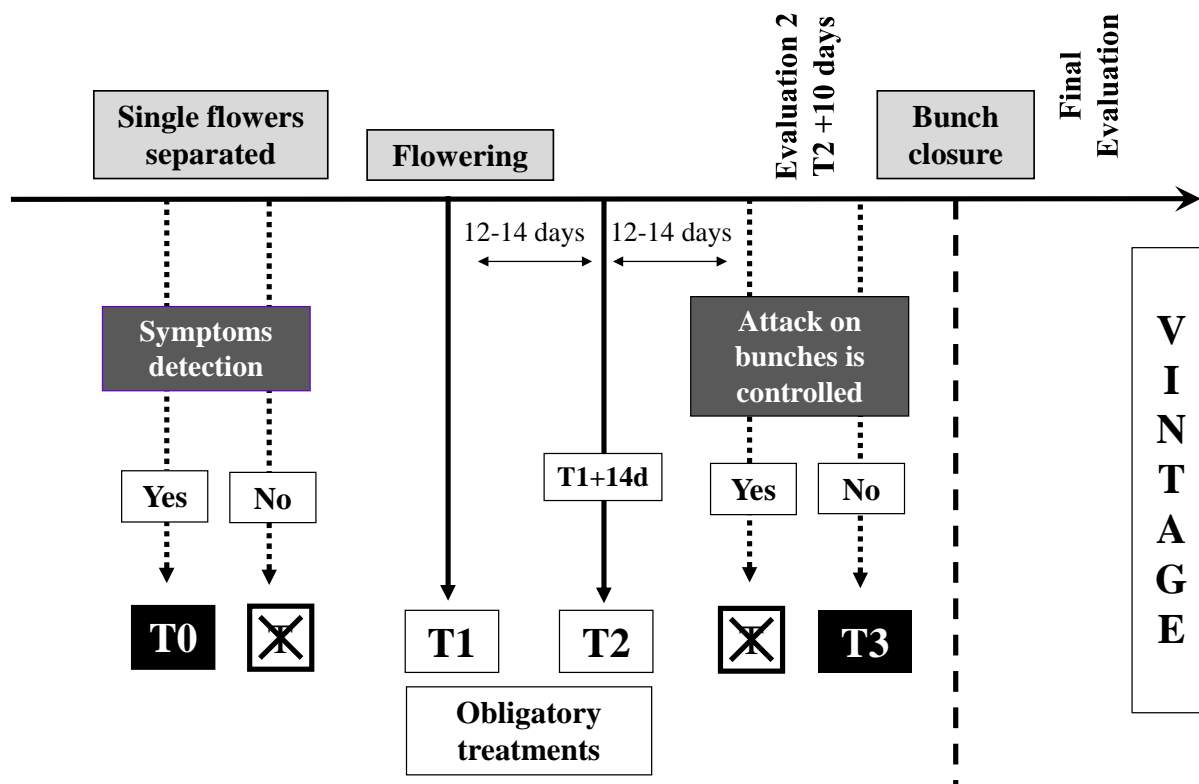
Single flowers separated

Flowering

Evaluation 2
T2 +10 days

Bunch closure

Final Evaluation

12-14 days

12-14 days

Symptoms detection

Attack on bunches is controlled

V
I
N
T
A
G
E

Yes

No

T1+14d

Yes

No

T0

T

T1

T2

T

T3

Obligatory treatments